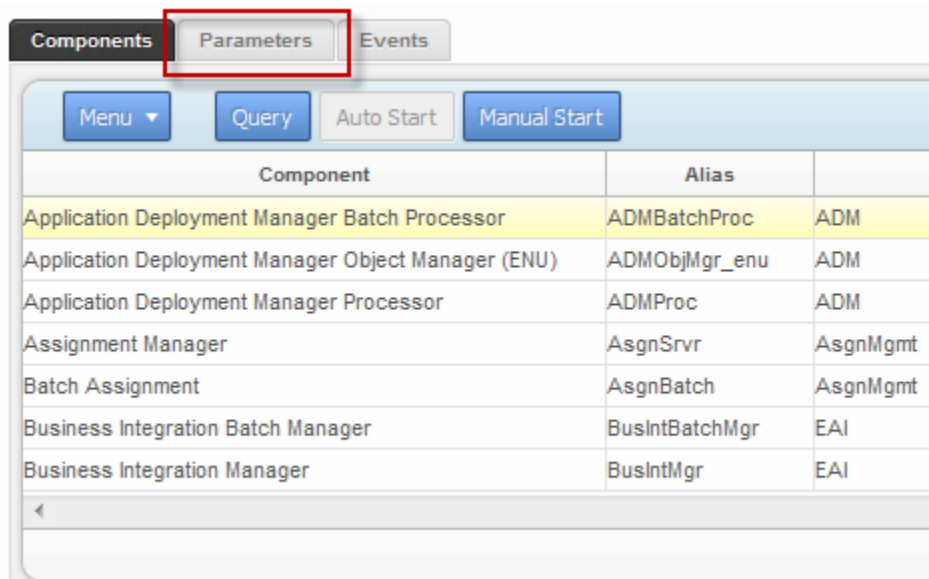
Components Parameters Events

Menu ▼ Query Auto Start Manual Start

| Component | Alias | |
|---|---|---|
| Application Deployment Manager Batch Processor | ADMBatchProc | ADM |
| Application Deployment Manager Object Manager (ENU) | ADMObjMgr_enu | ADM |
| Application Deployment Manager Processor | ADMProc | ADM |
| Assignment Manager | AsgnSrvr | AsgnMgmt |
| Batch Assignment | AsgnBatch | AsgnMgmt |
| Business Integration Batch Manager | BusIntBatchMgr | EAI |
| Business Integration Manager | BusIntMgr | EAI |